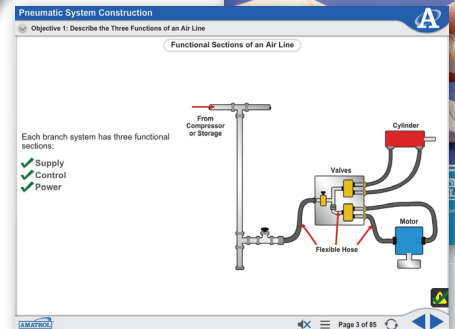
Pneumatic System Construction

Objective 1: Describe the Three Functions of an Air Line

Functional Sections of an Air Line

Each branch system has three functional sections:

Supply
Control
Power

From Compressor or Storage

Cylinder

Valves

Motor

Flexible Hose

AMATROL

Page 3 of 85